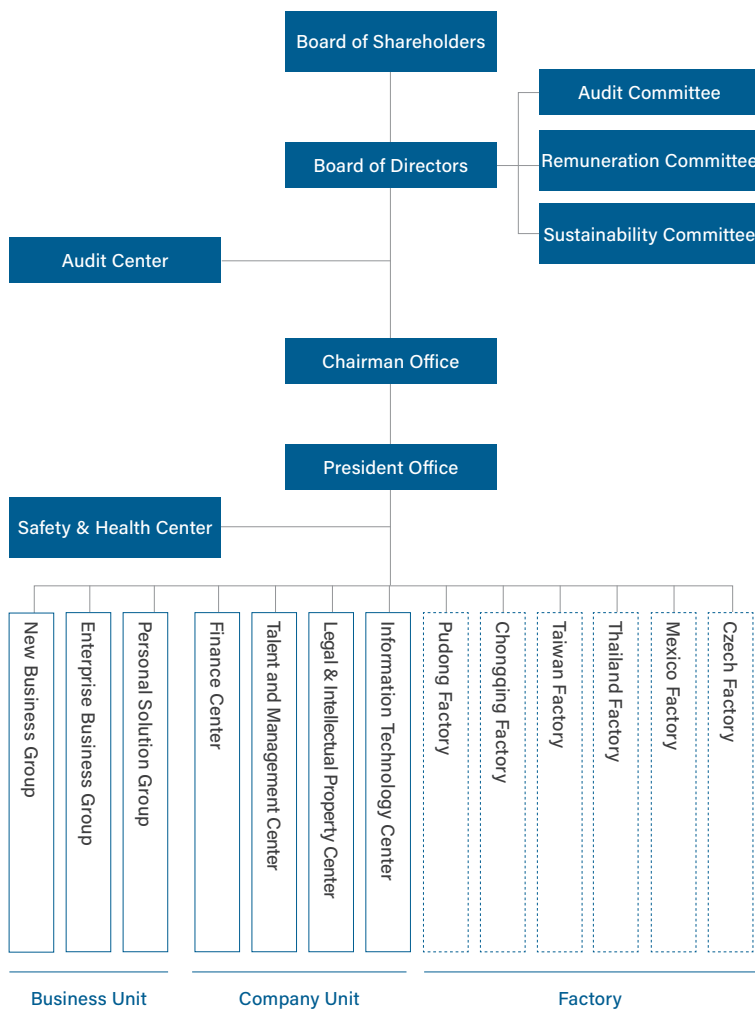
Board of Shareholders

Audit Committee

Board of Directors

Remuneration Committee

Sustainability Committee

Audit Center

Chairman Office

President Office

Safety & Health Center

New Business Group

Enterprise Business Group

Personal Solution Group

Finance Center

Talent and Management Center

Legal & Intellectual Property Center

Information Technology Center

Pudong Factory

Chongqing Factory

Taiwan Factory

Thailand Factory

Mexico Factory

Czech Factory

Business Unit

Company Unit

Factory